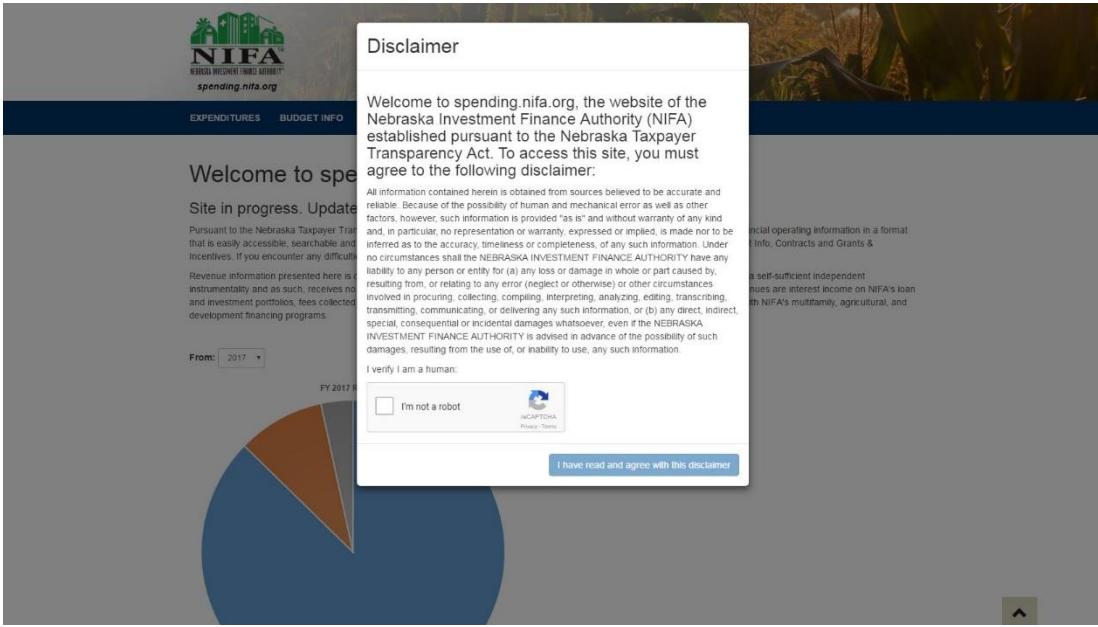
NIFA
NEBRASKA INVESTMENT FINANCE AUTHORITY
spending.nifa.org

EXPENDITURES BUDGET INFO

Welcome to spe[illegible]

Site in progress. Update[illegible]

Pursuant to the Nebraska Taxpayer Tra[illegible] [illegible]ncial operating information in a format that is easily accessible, searchable and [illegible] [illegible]t Info, Contracts and Grants & Incentives. If you encounter any difficult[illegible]

Revenue information presented here is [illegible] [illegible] a self-sufficient independent instrumentality and as such, receives no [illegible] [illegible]nues are interest income on NIFA's loan and investment portfolios, fees collected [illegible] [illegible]th NIFA's multifamily, agricultural, and development financing programs.

From: 2017

FY 2017 R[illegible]

Disclaimer

Welcome to spending.nifa.org, the website of the Nebraska Investment Finance Authority (NIFA) established pursuant to the Nebraska Taxpayer Transparency Act. To access this site, you must agree to the following disclaimer:

All information contained herein is obtained from sources believed to be accurate and reliable. Because of the possibility of human and mechanical error as well as other factors, however, such information is provided "as is" and without warranty of any kind and, in particular, no representation or warranty, expressed or implied, is made nor to be inferred as to the accuracy, timeliness or completeness, of any such information. Under no circumstances shall the NEBRASKA INVESTMENT FINANCE AUTHORITY have any liability to any person or entity for (a) any loss or damage in whole or part caused by, resulting from, or relating to any error (neglect or otherwise) or other circumstances involved in procuring, collecting, compiling, interpreting, analyzing, editing, transcribing, transmitting, communicating, or delivering any such information, or (b) any direct, indirect, special, consequential or incidental damages whatsoever, even if the NEBRASKA INVESTMENT FINANCE AUTHORITY is advised in advance of the possibility of such damages, resulting from the use of, or inability to use, any such information.

I verify I am a human:

I'm not a robot
reCAPTCHA
Privacy - Terms

I have read and agree with this disclaimer